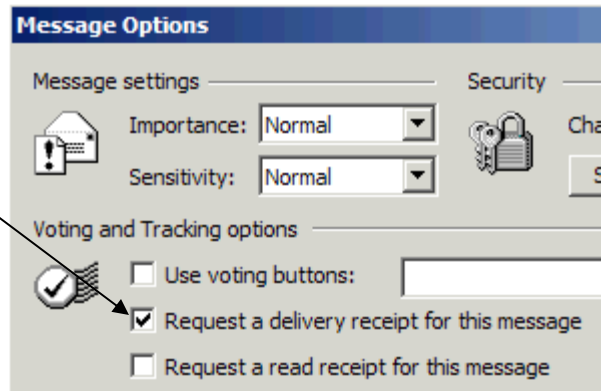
Message Options

Message settings

Importance: Normal

Sensitivity: Normal

Security

Cha

S

Voting and Tracking options

Use voting buttons:

Request a delivery receipt for this message

Request a read receipt for this message